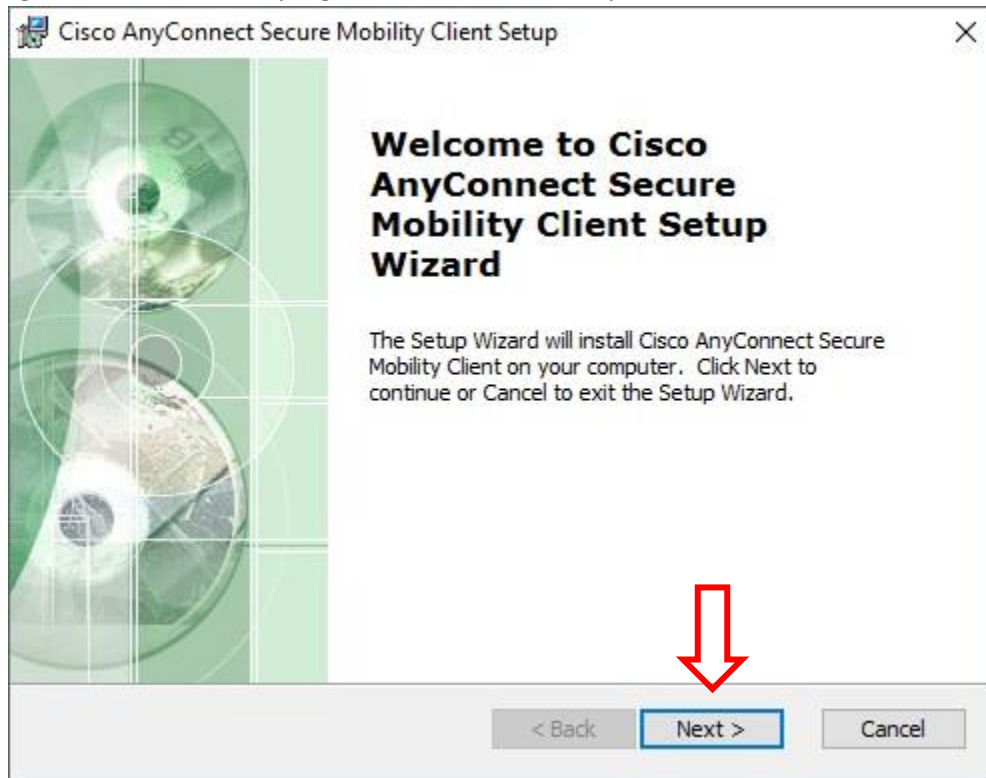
Cisco AnyConnect Secure Mobility Client Setup

Welcome to Cisco AnyConnect Secure Mobility Client Setup Wizard

The Setup Wizard will install Cisco AnyConnect Secure Mobility Client on your computer. Click Next to continue or Cancel to exit the Setup Wizard.

< Back
Next >
Cancel